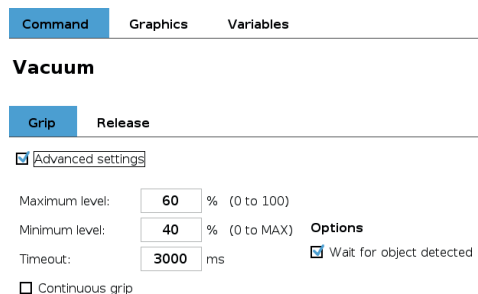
Command Graphics Variables

Vacuum

Grip Release

Advanced settings

Maximum level: 60 % (0 to 100)

Minimum level: 40 % (0 to MAX)

Timeout: 3000 ms

Options

Wait for object detected

Continuous grip